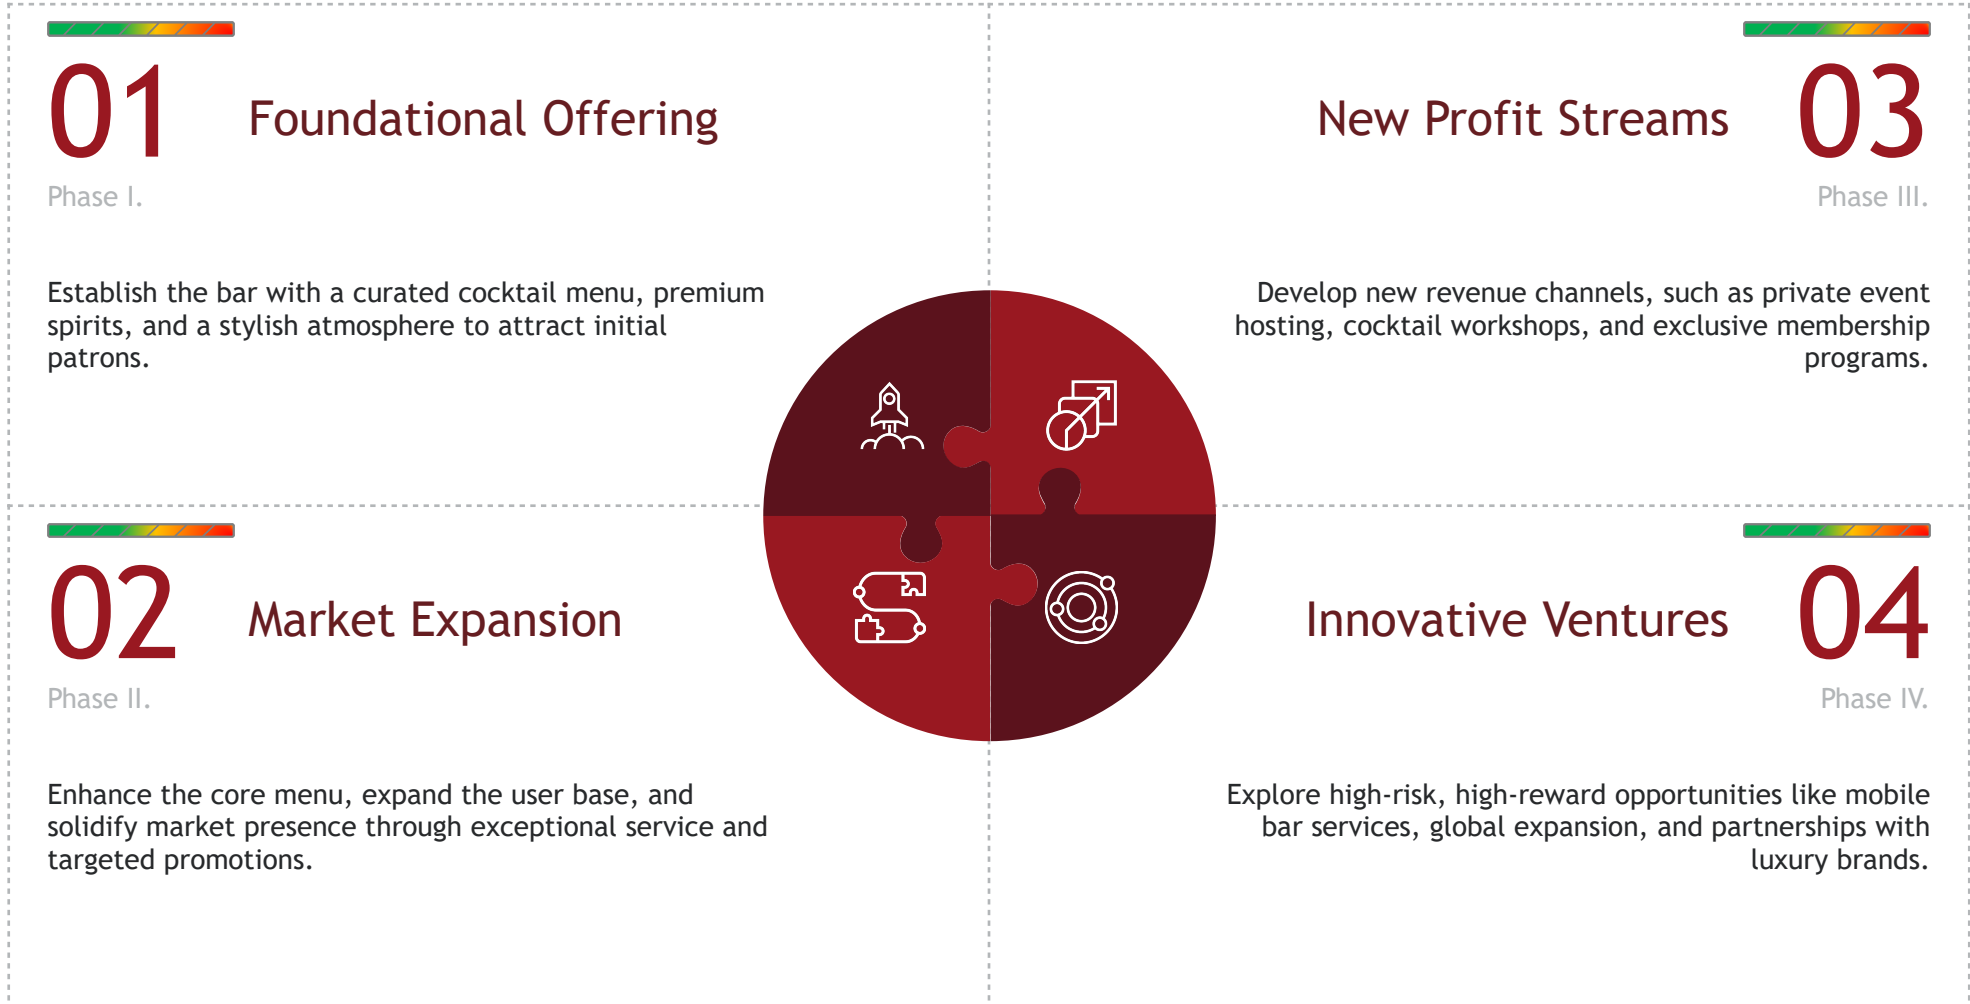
01 Foundational Offering

Phase I.

Establish the bar with a curated cocktail menu, premium spirits, and a stylish atmosphere to attract initial patrons.

New Profit Streams 03

Phase III.

Develop new revenue channels, such as private event hosting, cocktail workshops, and exclusive membership programs.

02 Market Expansion

Phase II.

Enhance the core menu, expand the user base, and solidify market presence through exceptional service and targeted promotions.

Innovative Ventures 04

Phase IV.

Explore high-risk, high-reward opportunities like mobile bar services, global expansion, and partnerships with luxury brands.